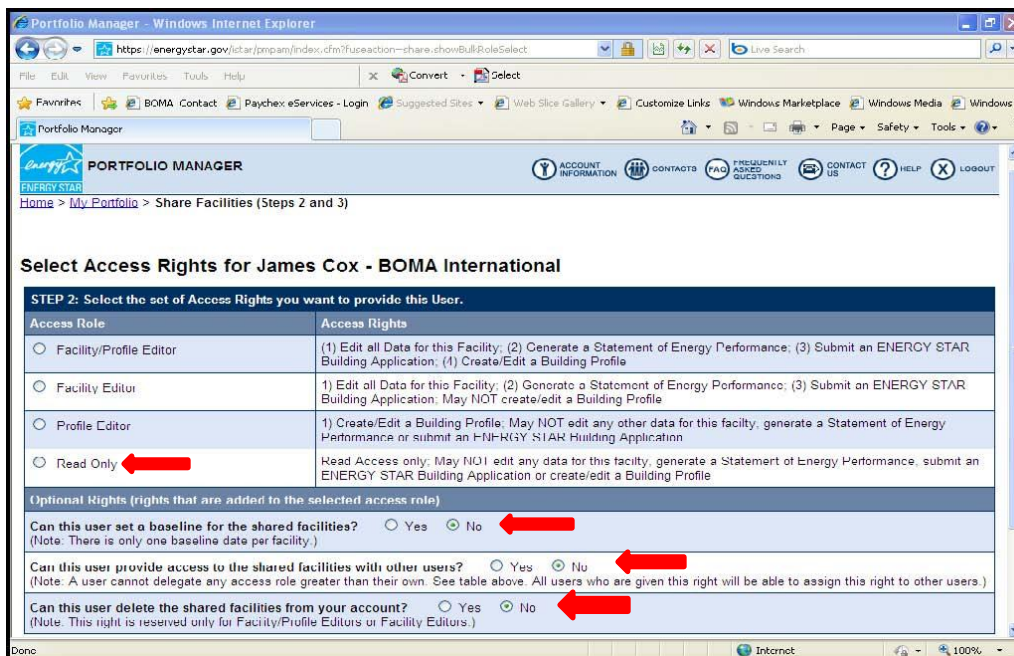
Portfolio Manager - Windows Internet Explorer

https://energystar.gov/istar/pmpam/index.cfm?fuseaction=share.showBulkRoleSelect

Live Search

File Edit View Favorites Tools Help

Convert Select

Favorites BOMA Contact Paychex eServices - Login Suggested Sites Web Slice Gallery Customize Links Windows Marketplace Windows Media Windows

Portfolio Manager

Page Safety Tools

ENERGY STAR PORTFOLIO MANAGER

ACCOUNT INFORMATION CONTACTS FAQ FREQUENTLY ASKED QUESTIONS CONTACT US HELP LOGOUT

Home > My Portfolio > Share Facilities (Steps 2 and 3)

Select Access Rights for James Cox - BOMA International

STEP 2: Select the set of Access Rights you want to provide this User.

| Access Role | Access Rights |
|---|---|
| Facility/Profile Editor | (1) Edit all Data for this Facility; (2) Generate a Statement of Energy Performance; (3) Submit an ENERGY STAR Building Application; (4) Create/Edit a Building Profile |
| Facility Editor | 1) Edit all Data for this Facility; (2) Generate a Statement of Energy Performance; (3) Submit an ENERGY STAR Building Application; May NOT create/edit a Building Profile |
| Profile Editor | 1) Create/Edit a Building Profile; May NOT edit any other data for this facilty, generate a Statement of Energy Performance or submit an ENERGY STAR Building Application |
| Read Only | Read Access only; May NOT edit any data for this facilty, generate a Statement of Energy Performance, submit an ENERGY STAR Building Application or create/edit a Building Profile |

Optional Rights (rights that are added to the selected access role)

Can this user set a baseline for the shared facilities? Yes No
(Note: There is only one baseline date per facility.)

Can this user provide access to the shared facilities with other users? Yes No
(Note: A user cannot delegate any access role greater than their own. See table above. All users who are given this right will be able to assign this right to other users.)

Can this user delete the shared facilities from your account? Yes No
(Note. This right is reserved only for Facility/Profile Editors or Facility Editors.)

Done Internet 100%